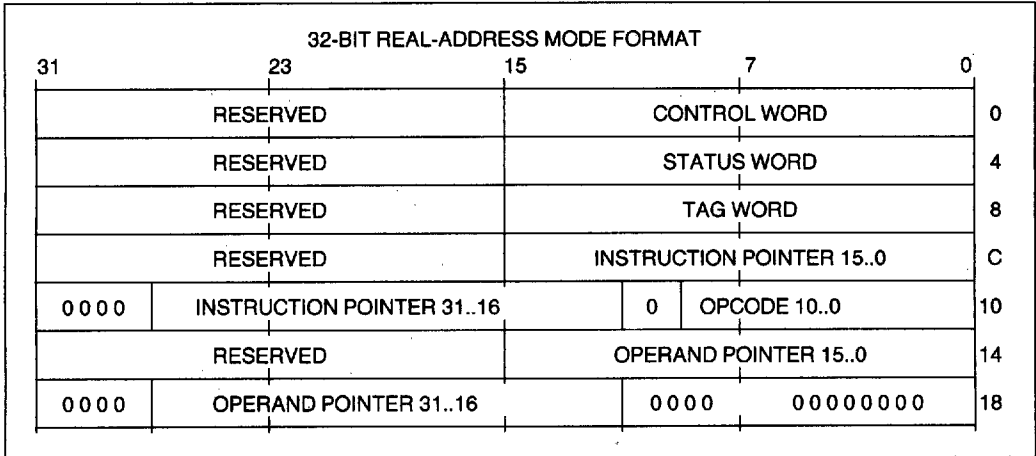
32-BIT REAL-ADDRESS MODE FORMAT

31 23 15 7 0

| RESERVED | | CONTROL WORD | | 0 |
|---|---|---|---|---|
| RESERVED | | STATUS WORD | | 4 |
| RESERVED | | TAG WORD | | 8 |
| RESERVED | | INSTRUCTION POINTER 15..0 | | C |
| 0000 | INSTRUCTION POINTER 31..16 | 0 | OPCODE 10..0 | 10 |
| RESERVED | | OPERAND POINTER 15..0 | | 14 |
| 0000 | OPERAND POINTER 31..16 | 0000 | 00000000 | 18 |